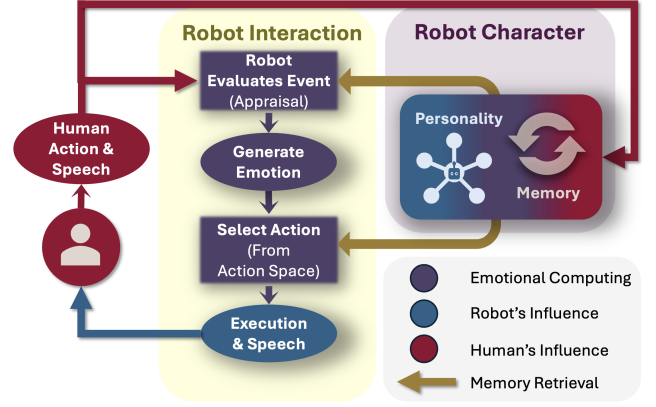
Robot Interaction

Robot Character

Robot Evaluates Event (Appraisal)

Human Action & Speech

Generate Emotion

Personality

Memory

Select Action (From Action Space)

Execution & Speech

Emotional Computing

Robot's Influence

Human's Influence

Memory Retrieval